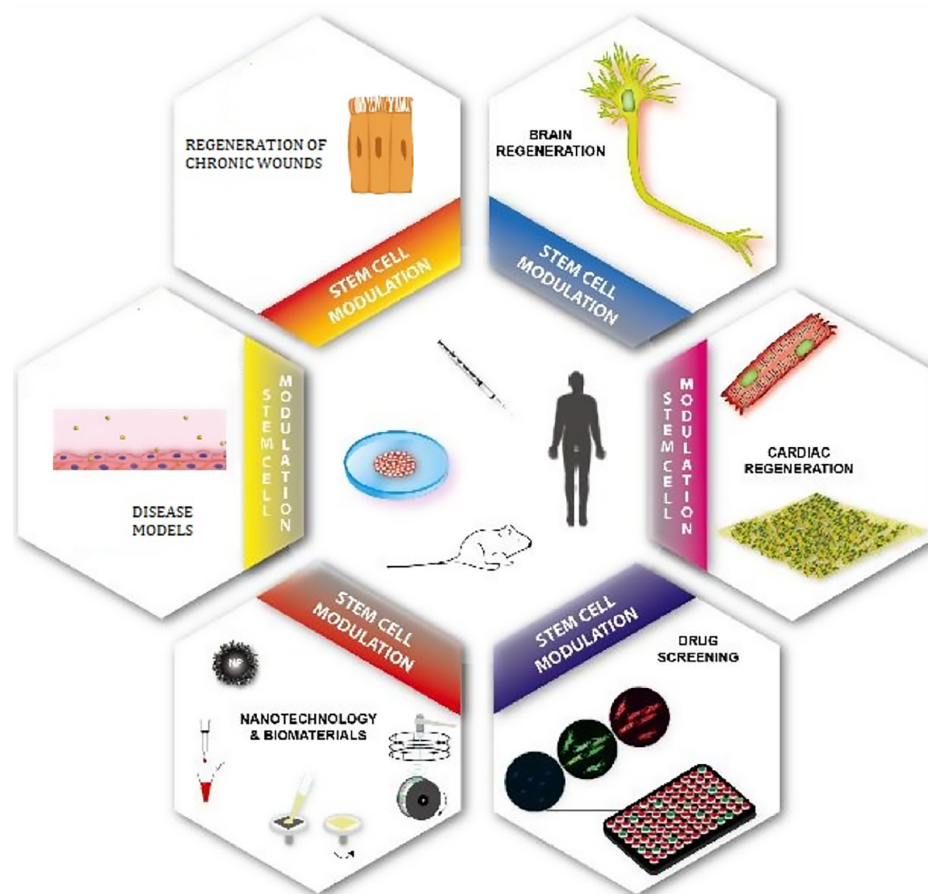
REGENERATION OF CHRONIC WOUNDS

STEM CELL MODULATION

BRAIN REGENERATION

STEM CELL MODULATION

STEM CELL MODULATION

DISEASE MODELS

STEM CELL MODULATION

CARDIAC REGENERATION

STEM CELL MODULATION

NP

NANOTECHNOLOGY & BIOMATERIALS

STEM CELL MODULATION

DRUG SCREENING